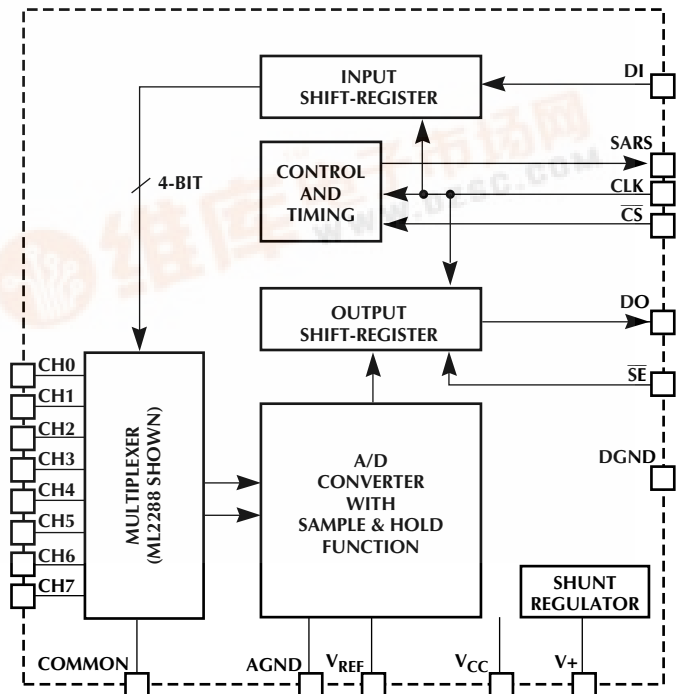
INPUT SHIFT-REGISTER

DI

SARS

CONTROL AND TIMING

CLK

$\overline{CS}$

4-BIT

OUTPUT SHIFT-REGISTER

DO

$\overline{SE}$

CH0
CH1
CH2
CH3
CH4
CH5
CH6
CH7

MULTIPLEXER (ML2288 SHOWN)

A/D CONVERTER WITH SAMPLE & HOLD FUNCTION

DGND

SHUNT REGULATOR

COMMON

AGND

$V_{REF}$

$V_{CC}$

V+

WWW.DZSC.COM